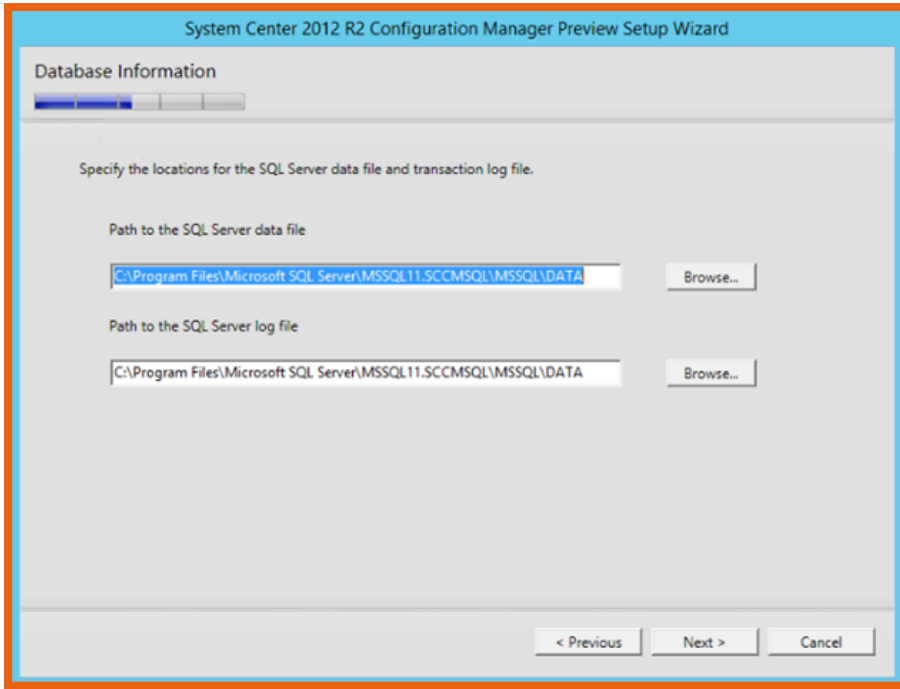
System Center 2012 R2 Configuration Manager Preview Setup Wizard

Database Information

Specify the locations for the SQL Server data file and transaction log file.

Path to the SQL Server data file

C:\Program Files\Microsoft SQL Server\MSSQL11.SCCMSQL\MSSQL\DATA

Browse...

Path to the SQL Server log file

C:\Program Files\Microsoft SQL Server\MSSQL11.SCCMSQL\MSSQL\DATA

Browse...

< Previous

Next >

Cancel